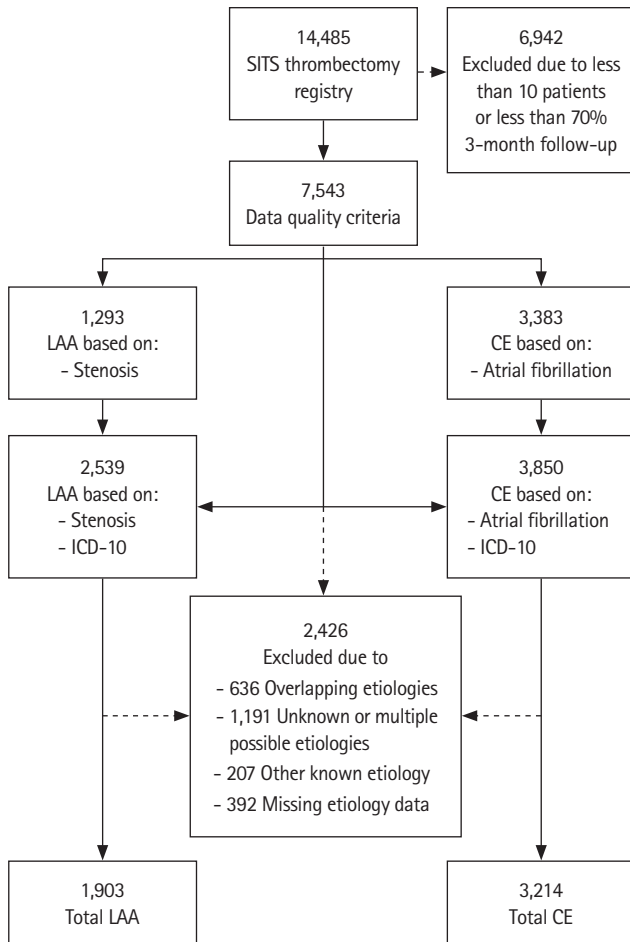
14,485
SITS thrombectomy registry

6,942
Excluded due to less than 10 patients or less than 70% 3-month follow-up

7,543
Data quality criteria

1,293
LAA based on:
- Stenosis

3,383
CE based on:
- Atrial fibrillation

2,539
LAA based on:
- Stenosis
- ICD-10

3,850
CE based on:
- Atrial fibrillation
- ICD-10

2,426
Excluded due to
- 636 Overlapping etiologies
- 1,191 Unknown or multiple possible etiologies
- 207 Other known etiology
- 392 Missing etiology data

1,903
Total LAA

3,214
Total CE